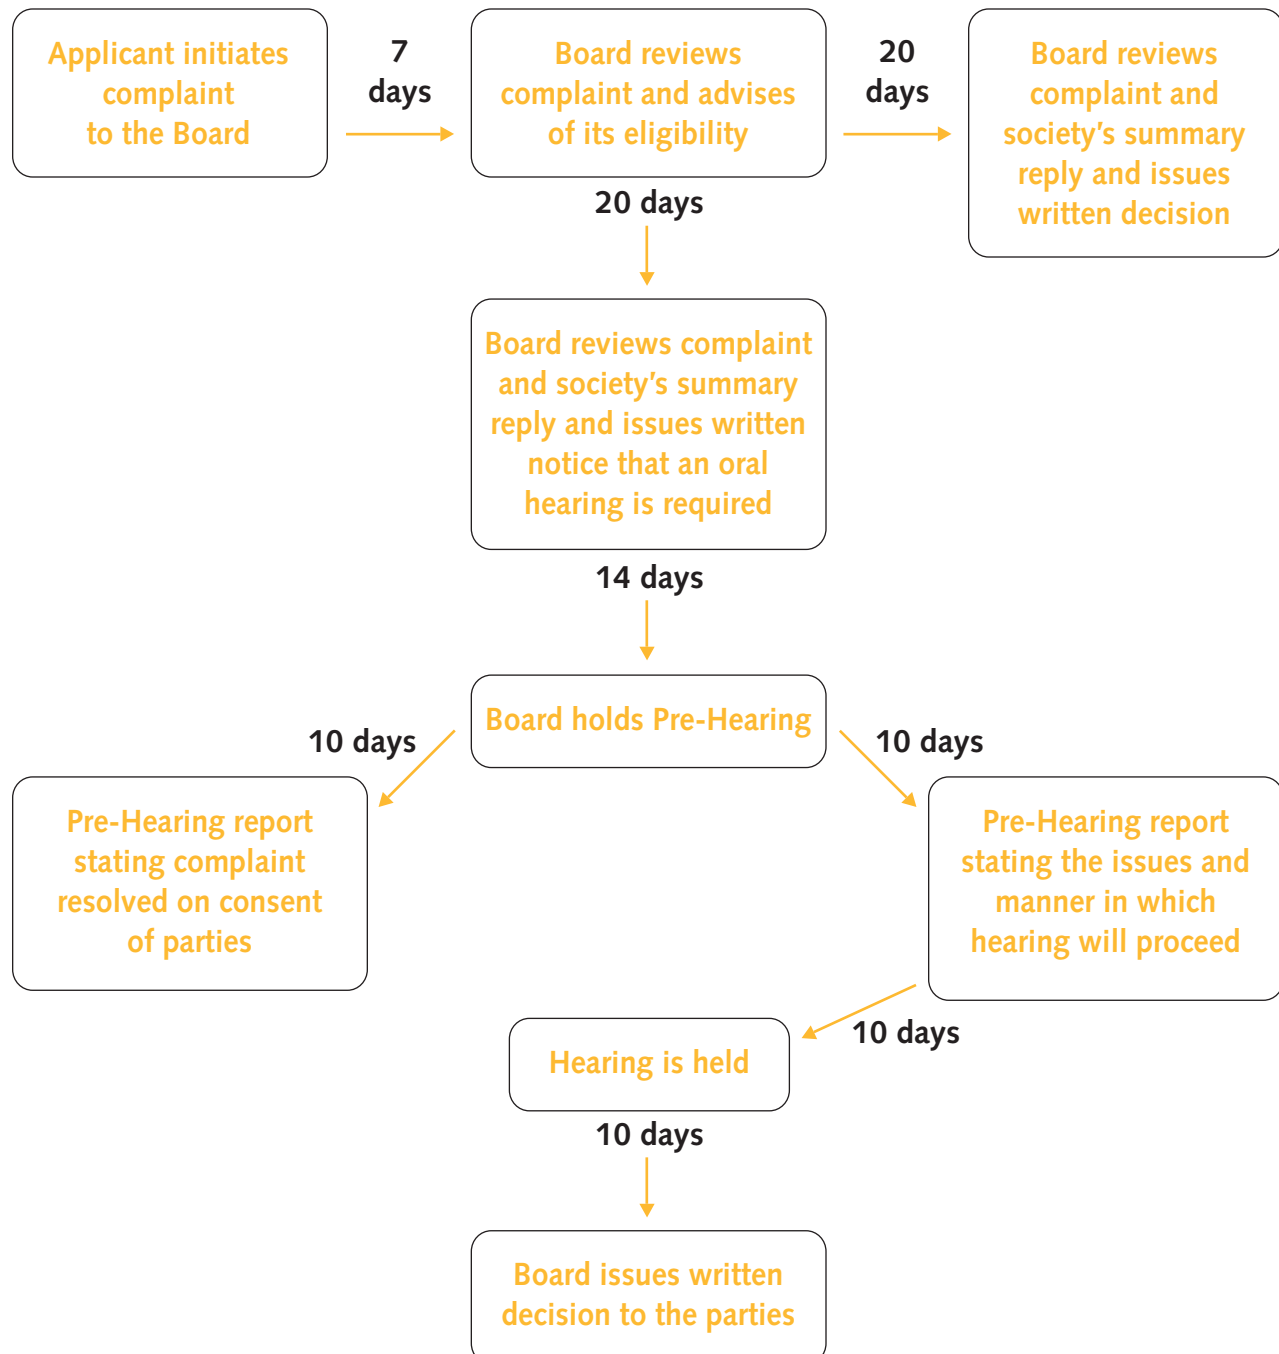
Applicant initiates complaint to the Board

7 days

Board reviews complaint and advises of its eligibility

20 days

Board reviews complaint and society's summary reply and issues written decision

20 days

Board reviews complaint and society's summary reply and issues written notice that an oral hearing is required

14 days

Board holds Pre-Hearing

10 days

Pre-Hearing report stating complaint resolved on consent of parties

10 days

Pre-Hearing report stating the issues and manner in which hearing will proceed

10 days

Hearing is held

10 days

Board issues written decision to the parties